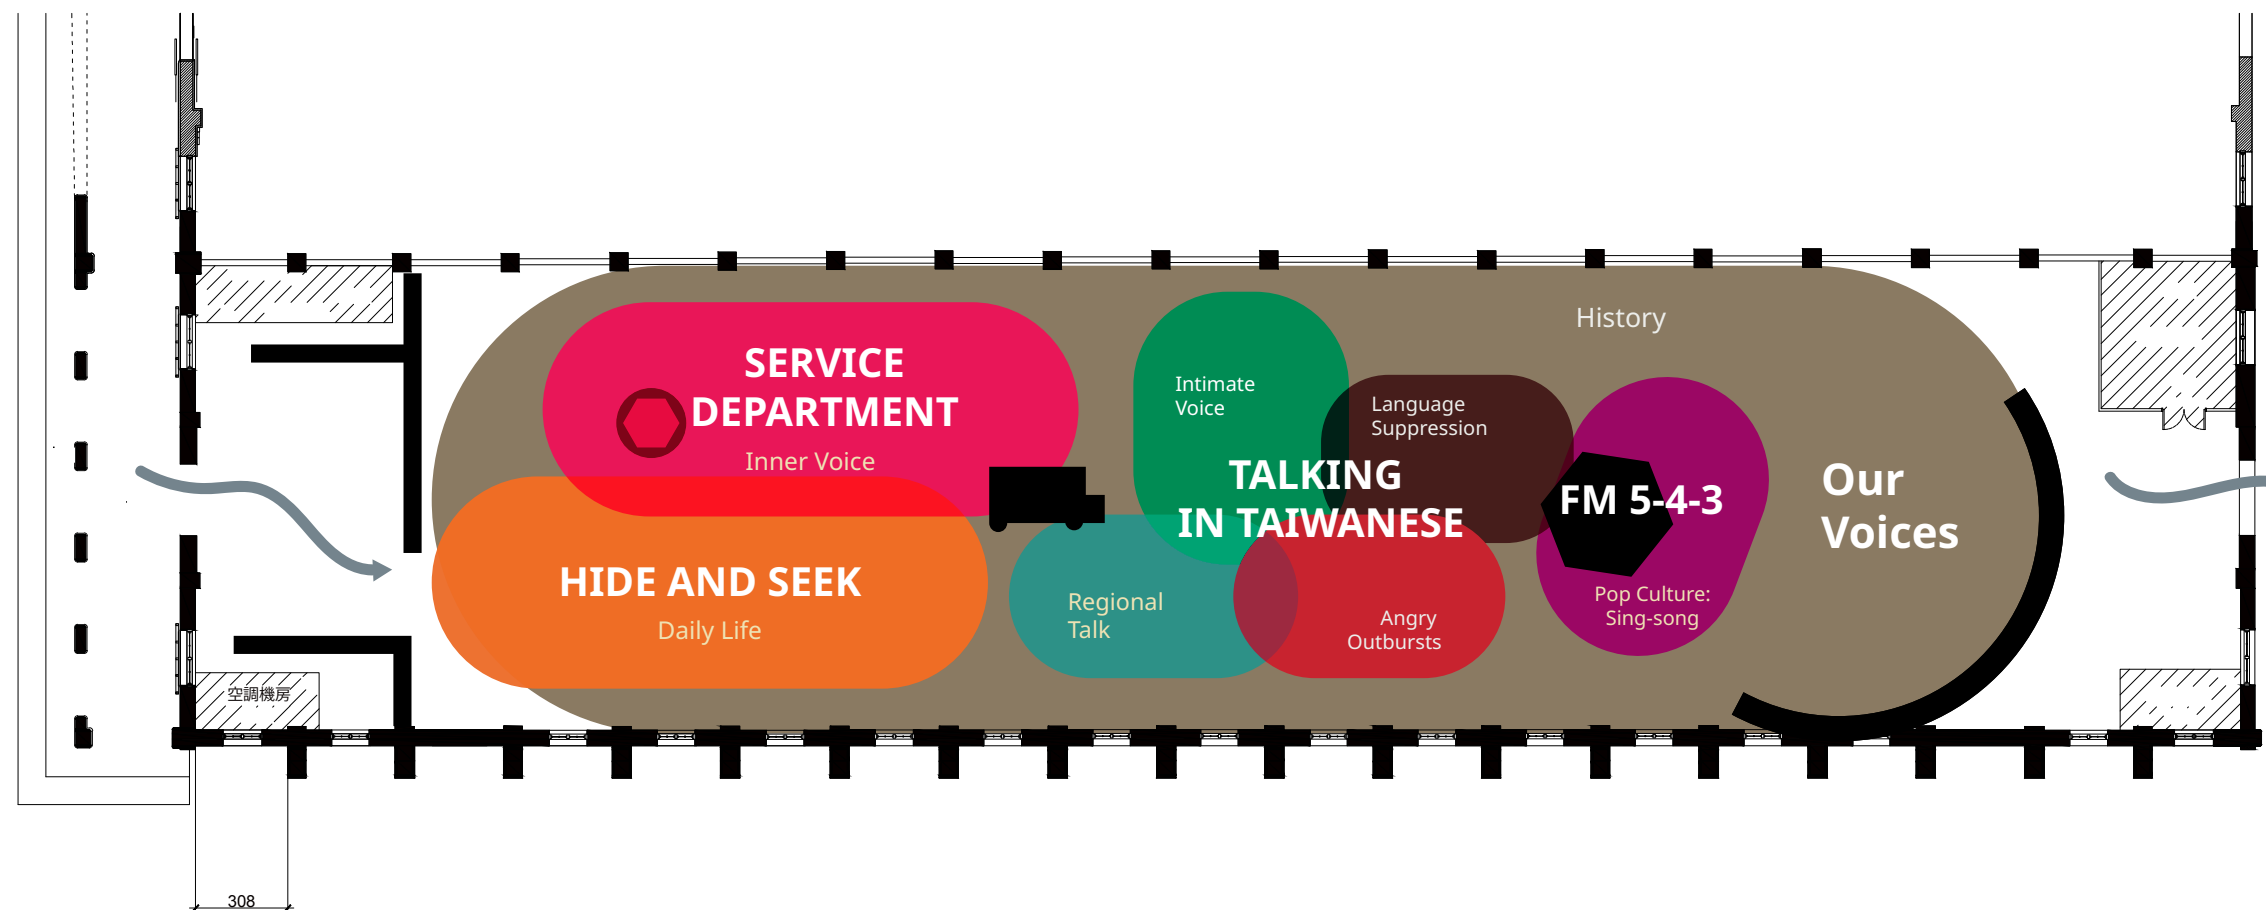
History

SERVICE DEPARTMENT

Inner Voice

Intimate Voice

Language Suppression

TALKING IN TAIWANESE

FM 5-4-3

Our Voices

HIDE AND SEEK

Daily Life

Regional Talk

Angry Outbursts

Pop Culture: Sing-song

空調機房

308